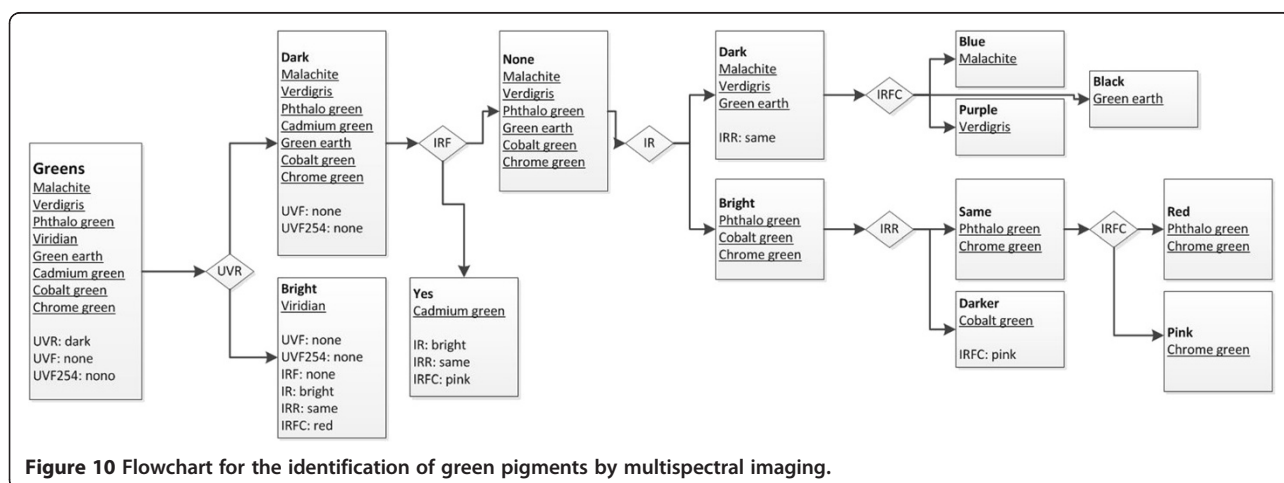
Greens
Malachite
Verdigris
Phthalo green
Viridian
Green earth
Cadmium green
Cobalt green
Chrome green

UVR: dark
UVF: none
UVF254: nono

UVR

Dark
Malachite
Verdigris
Phthalo green
Cadmium green
Green earth
Cobalt green
Chrome green

UVF: none
UVF254: none

Bright
Viridian

UVF: none
UVF254: none
IRF: none
IR: bright
IRR: same
IRFC: red

IRF

None
Malachite
Verdigris
Phthalo green
Green earth
Cobalt green
Chrome green

Yes
Cadmium green

IR: bright
IRR: same
IRFC: pink

IR

Dark
Malachite
Verdigris
Green earth

IRR: same

IRFC

Blue
Malachite

Purple
Verdigris

Black
Green earth

Bright
Phthalo green
Cobalt green
Chrome green

IRR

Same
Phthalo green
Chrome green

Darker
Cobalt green

IRFC: pink

IRFC

Red
Phthalo green
Chrome green

Pink
Chrome green

Figure 10 Flowchart for the identification of green pigments by multispectral imaging.